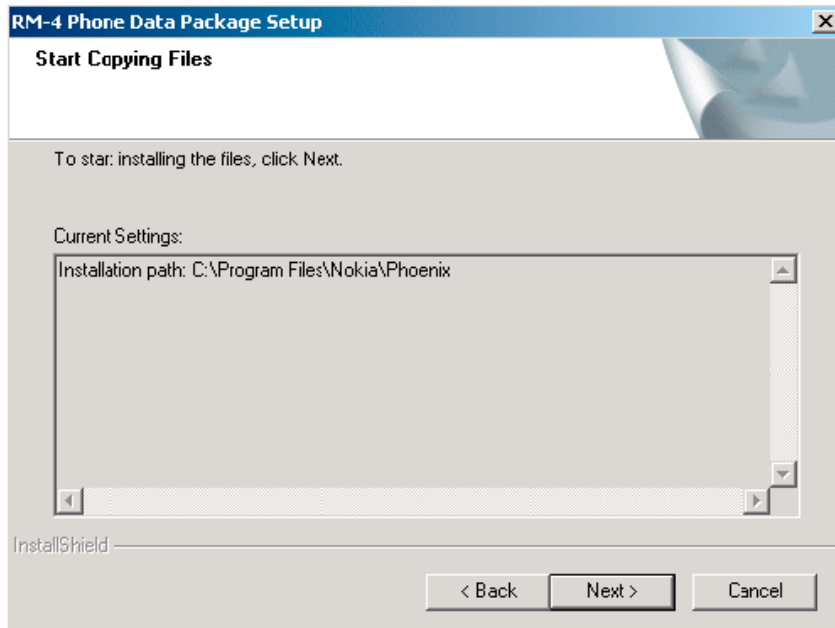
RM-4 Phone Data Package Setup

Start Copying Files

To star: installing the files, click Next.

Current Settings:

Installation path: C:\Program Files\Nokia\Phoenix

InstallShield

< Back

Next >

Cancel